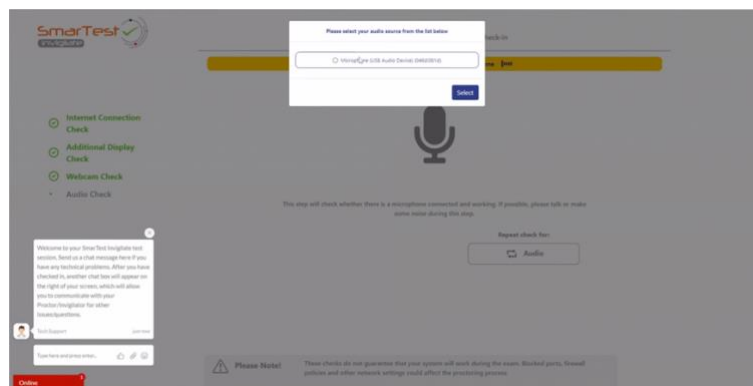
SmarTest Invigilate

Please select your audio source from the list below

Microphone (USB Audio Device) (0d8c:0014)

Select

Check-In

Internet Connection Check

Additional Display Check

Webcam Check

Audio Check

This step will check whether there is a microphone connected and working. If possible, please talk or make some noise during this step.

Repeat check for:

Audio

Welcome to your SmarTest Invigilate test session. Send us a chat message here if you have any technical problems. After you have checked in, another chat box will appear on the right of your screen, which will allow you to communicate with your Proctor/Invigilator for other issues/questions.

Tech Support

Just now

Type here and press enter..

Online

Please Note!

These checks do not guarantee that your system will work during the exam. Blocked ports, firewall policies and other network settings could affect the proctoring process.